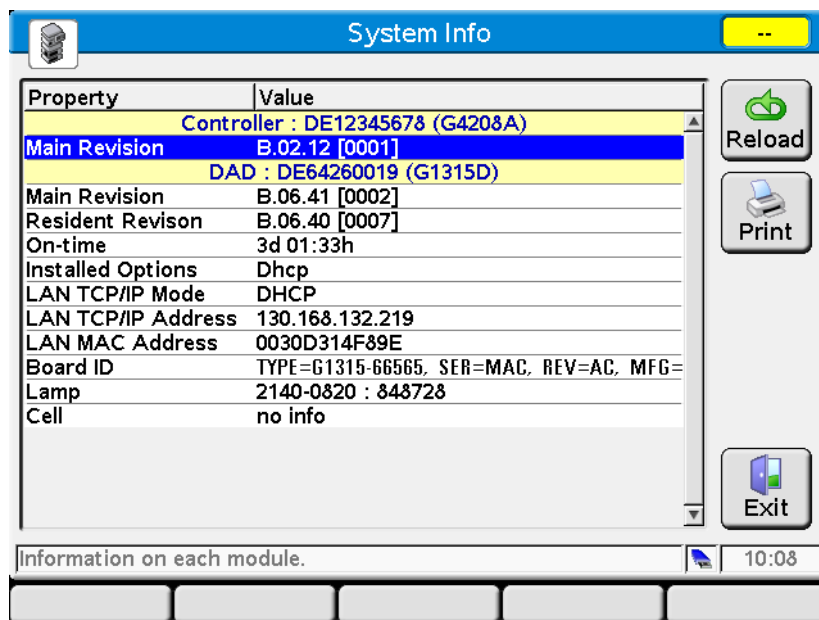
System Info

--

| Property | Value |
|---|---|
| Controller : DE12345678 (G4208A) | |
| Main Revision | B.02.12 [0001] |
| DAD : DE64260019 (G1315D) | |
| Main Revision | B.06.41 [0002] |
| Resident Revison | B.06.40 [0007] |
| On-time | 3d 01:33h |
| Installed Options | Dhcp |
| LAN TCP/IP Mode | DHCP |
| LAN TCP/IP Address | 130.168.132.219 |
| LAN MAC Address | 0030D314F89E |
| Board ID | TYPE=G1315-66565, SER=MAC, REV=AC, MFG= |
| Lamp | 2140-0820 : 848728 |
| Cell | no info |

Reload

Print

Exit

Information on each module.

10:08